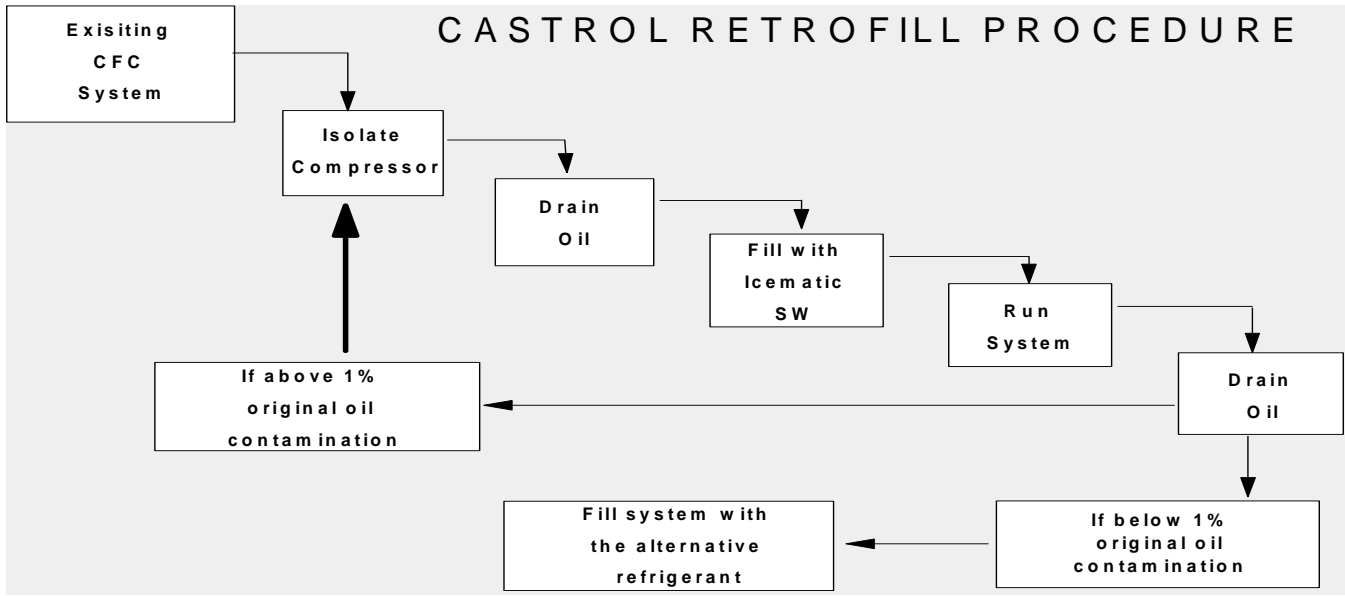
CASTROL RETROFILL PROCEDURE

Exisiting CFC System

Isolate Compressor

Drain Oil

Fill with Icematic SW

Run System

Drain Oil

If above 1% original oil contamination

If below 1% original oil contamination

Fill system with the alternative refrigerant